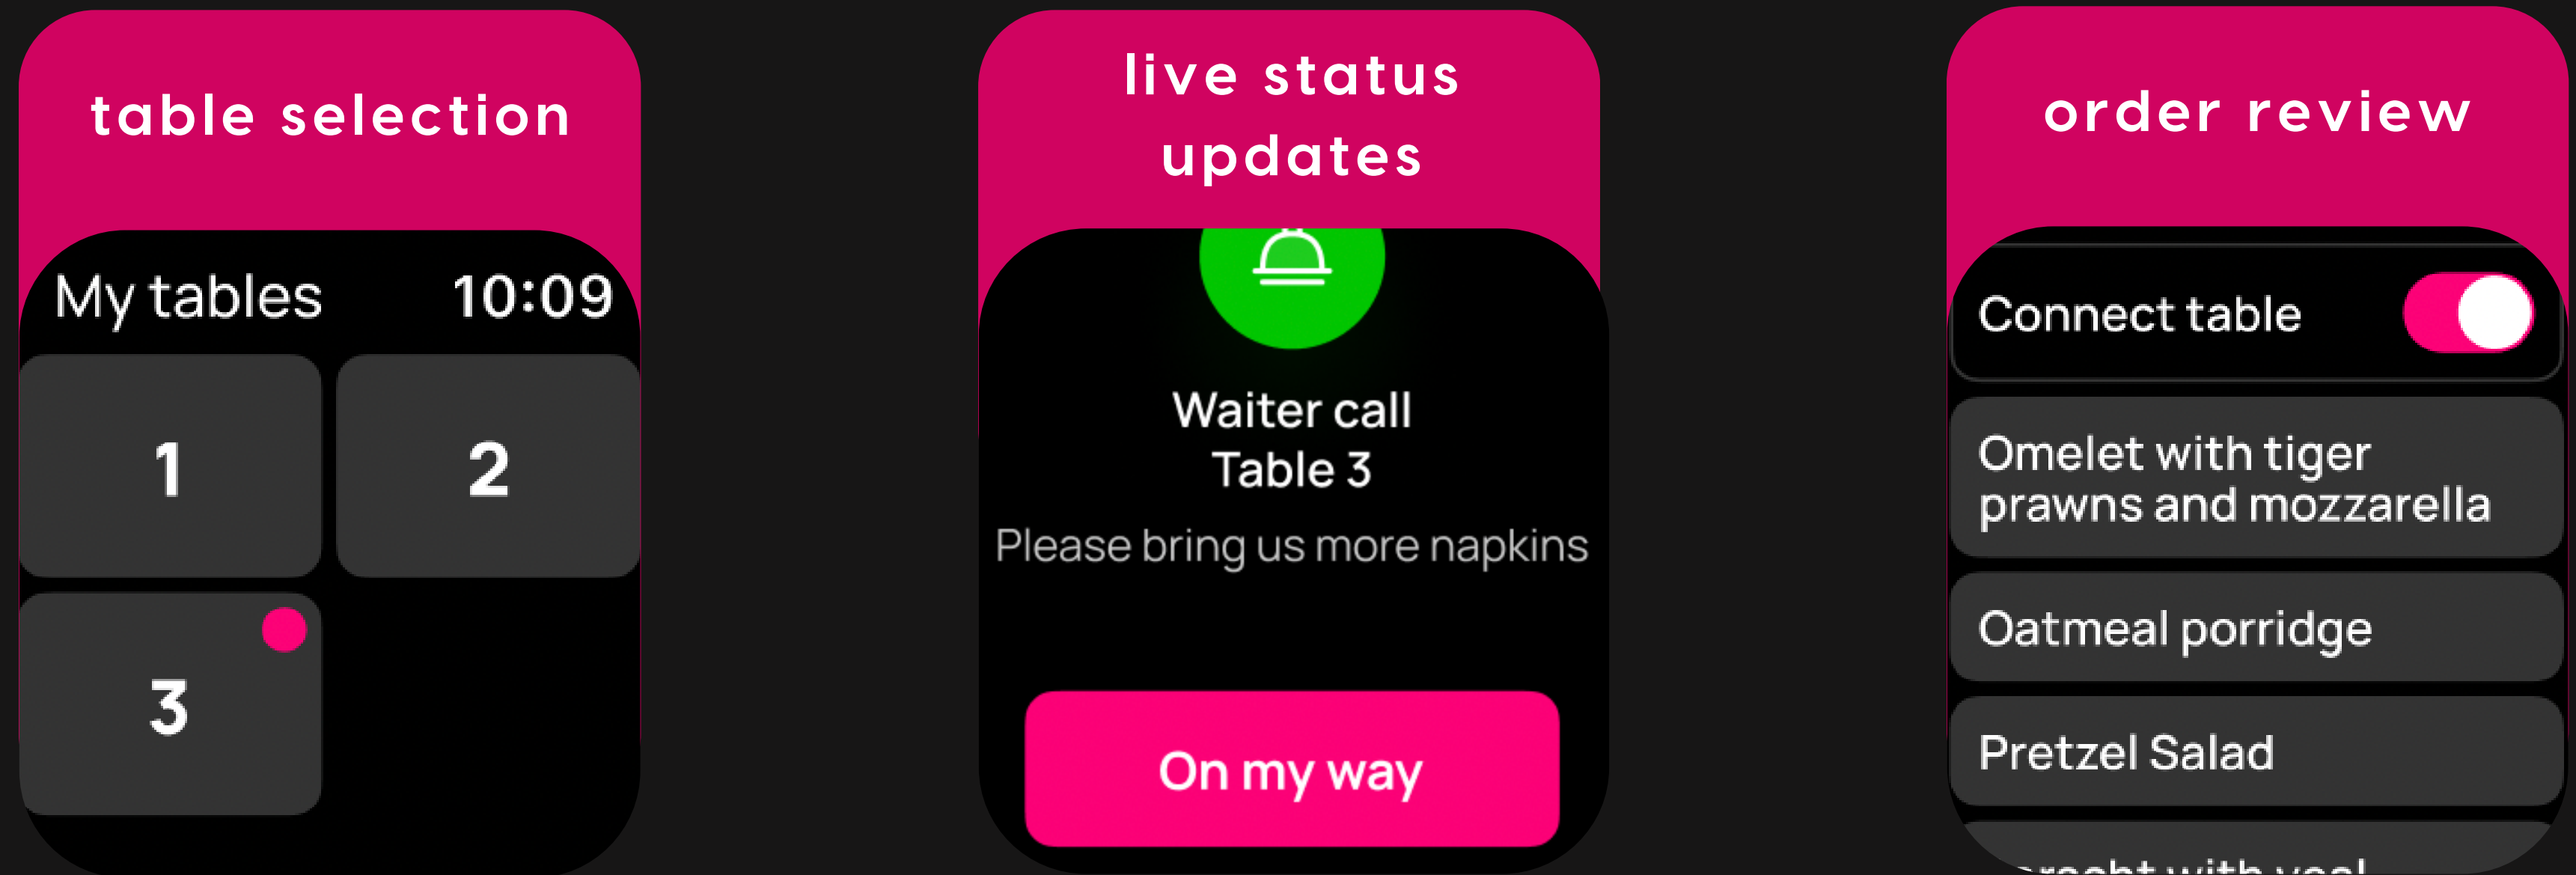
table selection

My tables 10:09

1

2

3

live status updates

Waiter call
Table 3

Please bring us more napkins

On my way

order review

Connect table

Omelet with tiger prawns and mozzarella

Oatmeal porridge

Pretzel Salad

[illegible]